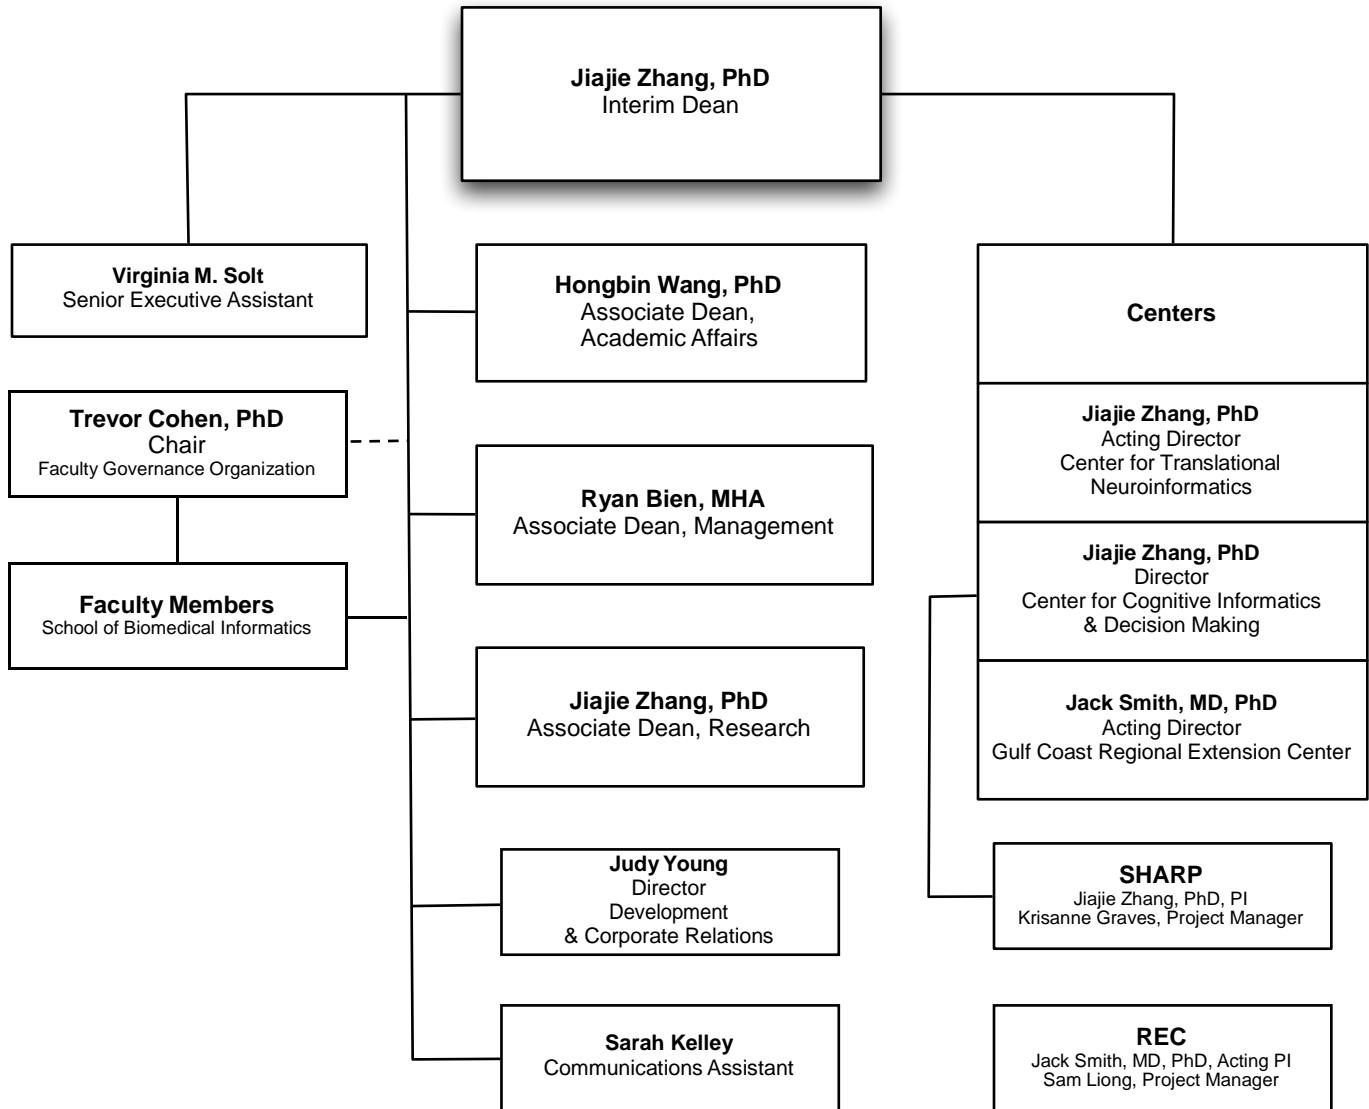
Jiajie Zhang, PhD
Interim Dean

Virginia M. Solt
Senior Executive Assistant

Hongbin Wang, PhD
Associate Dean, Academic Affairs

Centers

Trevor Cohen, PhD
Chair
Faculty Governance Organization

Jiajie Zhang, PhD
Acting Director
Center for Translational Neuroinformatics

Ryan Bien, MHA
Associate Dean, Management

Jiajie Zhang, PhD
Director
Center for Cognitive Informatics & Decision Making

Faculty Members
School of Biomedical Informatics

Jiajie Zhang, PhD
Associate Dean, Research

Jack Smith, MD, PhD
Acting Director
Gulf Coast Regional Extension Center

Judy Young
Director
Development & Corporate Relations

SHARP
Jiajie Zhang, PhD, PI
Krisanne Graves, Project Manager

Sarah Kelley
Communications Assistant

REC
Jack Smith, MD, PhD, Acting PI
Sam Liong, Project Manager